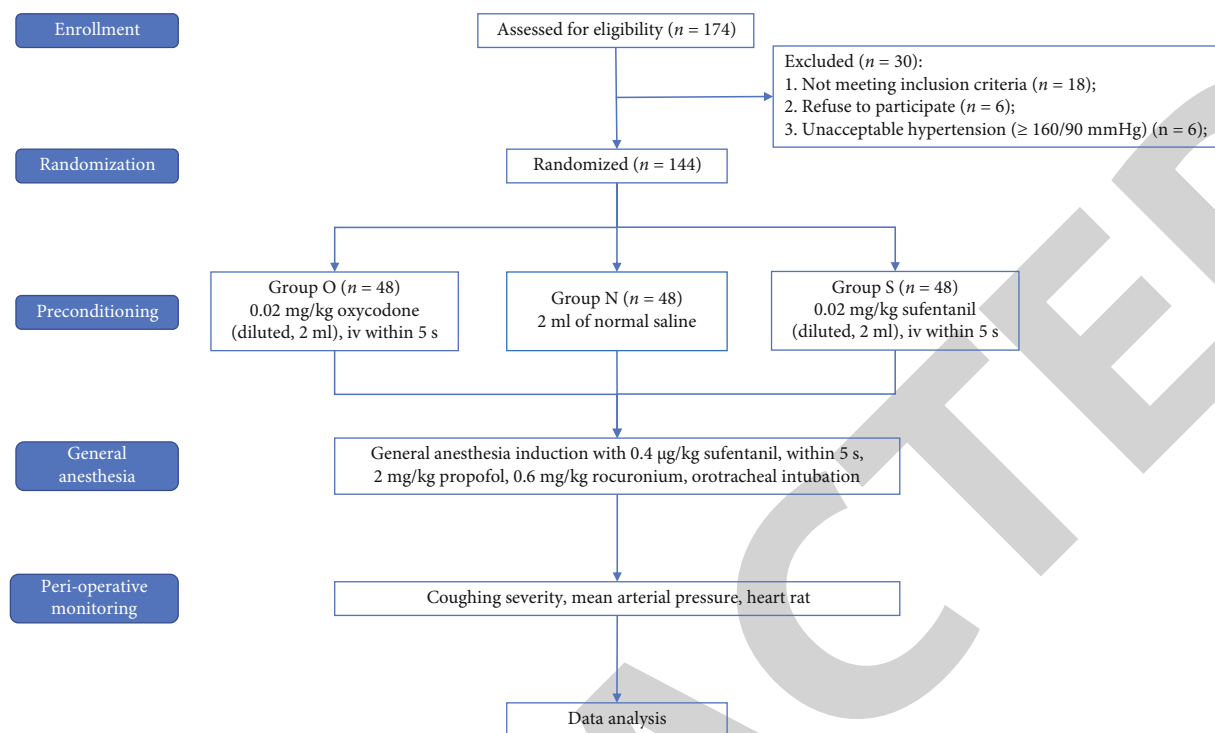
Enrollment

Assessed for eligibility ($n$ = 174)

Excluded ($n$ = 30):
1. Not meeting inclusion criteria ($n$ = 18);
2. Refuse to participate ($n$ = 6);
3. Unacceptable hypertension (≥ 160/90 mmHg) (n = 6);

Randomization

Randomized ($n$ = 144)

Preconditioning

Group O ($n$ = 48)
0.02 mg/kg oxycodone (diluted, 2 ml), iv within 5 s

Group N ($n$ = 48)
2 ml of normal saline

Group S ($n$ = 48)
0.02 mg/kg sufentanil (diluted, 2 ml), iv within 5 s

General anesthesia

General anesthesia induction with 0.4 μg/kg sufentanil, within 5 s, 2 mg/kg propofol, 0.6 mg/kg rocuronium, orotracheal intubation

Peri-operative monitoring

Coughing severity, mean arterial pressure, heart rat

Data analysis

RETRACTED